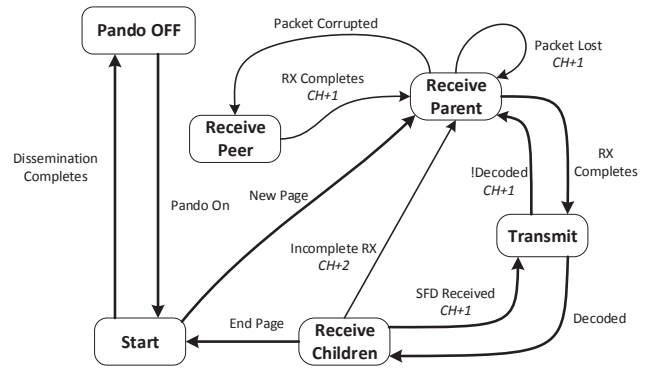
Pando OFF

Packet Corrupted

Packet Lost
*CH+1*

RX Completes
*CH+1*

Receive Parent

Receive Peer

Dissemination Completes

Pando On

New Page

!Decoded
*CH+1*

RX Completes

Transmit

Incomplete RX
*CH+2*

SFD Received
*CH+1*

End Page

Start

Receive Children

Decoded